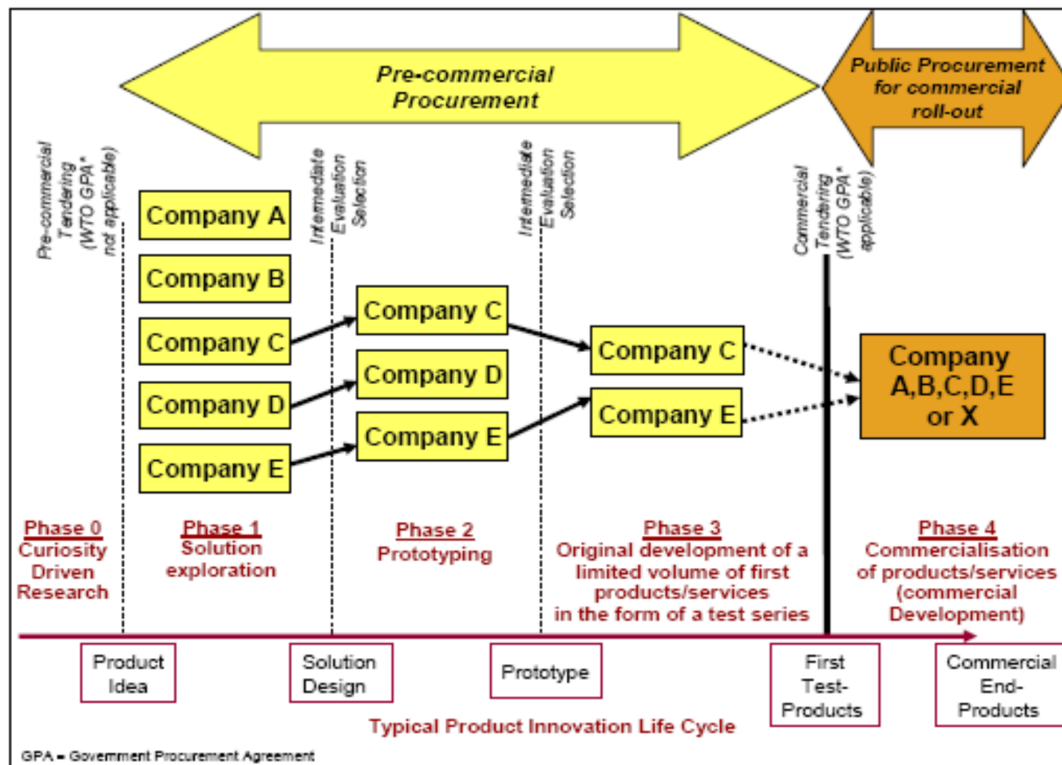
Pre-commercial Procurement

Public Procurement for commercial roll-out

Pre-commercial Tendering (WTO GPA* not applicable)

Intermediate Evaluation Selection

Intermediate Evaluation Selection

Commercial Tendering (WTO GPA* applicable)

Company A
Company B
Company C
Company D
Company E

Company C
Company D
Company E

Company C
Company E

Company A,B,C,D,E or X

Phase 0
Curiosity Driven Research

Phase 1
Solution exploration

Phase 2
Prototyping

Phase 3
Original development of a limited volume of first products/services in the form of a test series

Phase 4
Commercialisation of products/services (commercial Development)

Product Idea

Solution Design

Prototype

First Test-Products

Commercial End-Products

Typical Product Innovation Life Cycle

GPA = Government Procurement Agreement